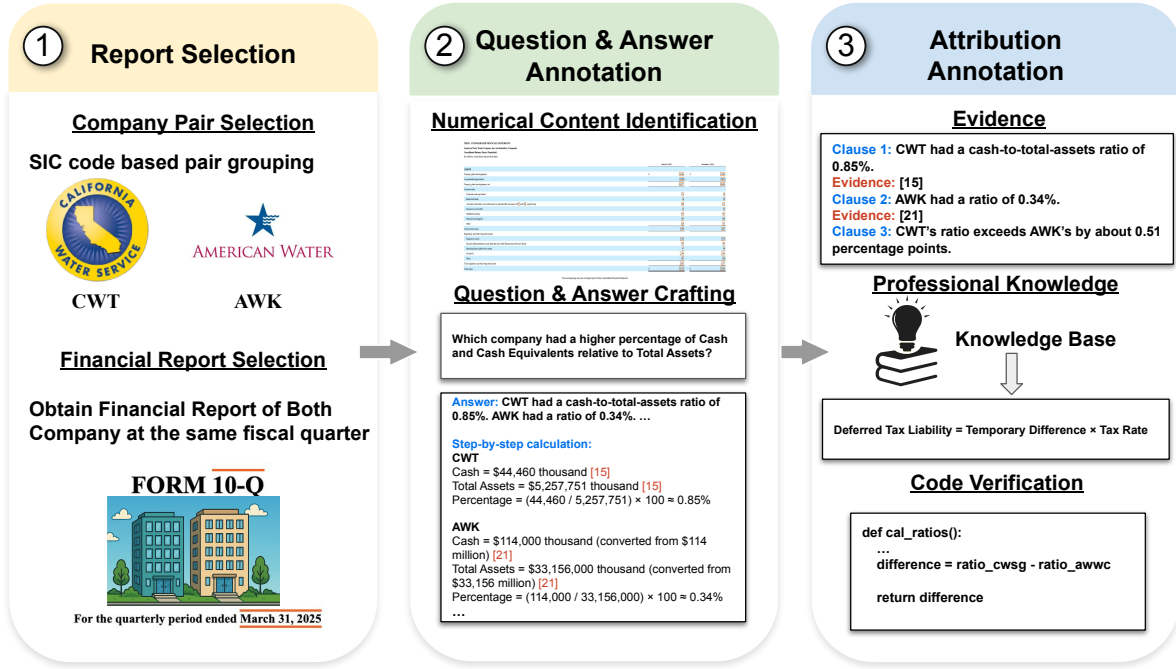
1 Report Selection

Company Pair Selection

SIC code based pair grouping

CALIFORNIA WATER SERVICE

AMERICAN WATER

CWT

AWK

Financial Report Selection

Obtain Financial Report of Both Company at the same fiscal quarter

FORM 10-Q

For the quarterly period ended March 31, 2025

2 Question & Answer Annotation

Numerical Content Identification

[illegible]

Question & Answer Crafting

Which company had a higher percentage of Cash and Cash Equivalents relative to Total Assets?

Answer: CWT had a cash-to-total-assets ratio of 0.85%. AWK had a ratio of 0.34%. …

Step-by-step calculation:
CWT
Cash = $44,460 thousand [15]
Total Assets = $5,257,751 thousand [15]
Percentage = (44,460 / 5,257,751) × 100 ≈ 0.85%

AWK
Cash = $114,000 thousand (converted from $114 million) [21]
Total Assets = $33,156,000 thousand (converted from $33,156 million) [21]
Percentage = (114,000 / 33,156,000) × 100 ≈ 0.34%
…

3 Attribution Annotation

Evidence

Clause 1: CWT had a cash-to-total-assets ratio of 0.85%.
Evidence: [15]
Clause 2: AWK had a ratio of 0.34%.
Evidence: [21]
Clause 3: CWT's ratio exceeds AWK's by about 0.51 percentage points.

Professional Knowledge

Knowledge Base

Deferred Tax Liability = Temporary Difference × Tax Rate

Code Verification

def cal_ratios():
…
difference = ratio_cwsg - ratio_awwc

return difference